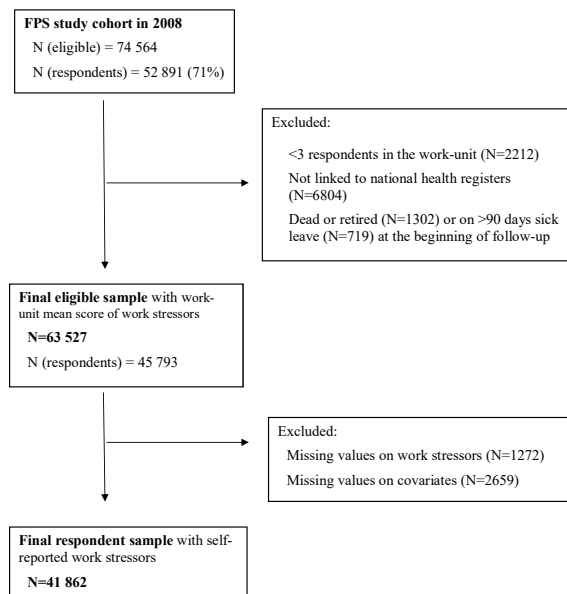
**FPS study cohort in 2008**

N (eligible) = 74 564

N (respondents) = 52 891 (71%)

Excluded:

<3 respondents in the work-unit (N=2212)

Not linked to national health registers (N=6804)

Dead or retired (N=1302) or on >90 days sick leave (N=719) at the beginning of follow-up

**Final eligible sample** with work-unit mean score of work stressors

**N=63 527**

N (respondents) = 45 793

Excluded:

Missing values on work stressors (N=1272)

Missing values on covariates (N=2659)

**Final respondent sample** with self-reported work stressors

**N=41 862**